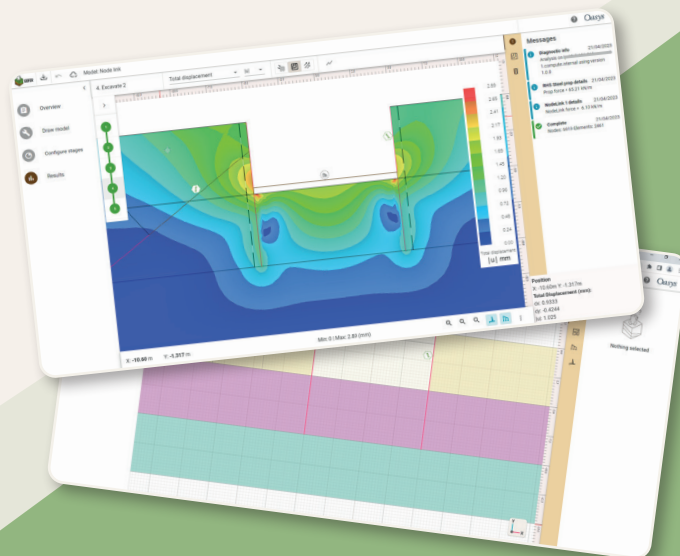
Oasys

Model: Node link

Total displacement

4. Excavate 2

Overview

Draw model

Configure stages

Results

Messages

Diagnostic info 21/04/2023
Analysis on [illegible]
1.2.6

Wall-Strut prop details 21/04/2023
Prop force = 63.21 kN/m

NodeLink 1 details 21/04/2023
NodeLink force = 6.13 kN/m

Complete 21/04/2023
Nodes: 6613 Elements: 2961

2.65
2.41
2.17
1.93
1.69
1.45
1.21
0.96
0.72
0.48
0.24
0.00

Total displacement
|u| mm

Position
X: -10.60m Y: -1.317m
Total Displacement (mm):
|u|: 0.5333
|ux|: -0.4244
|uy|: 1.025

X: -10.60 m Y: -1.317 m

Min 0 | Max 2.65 (mm)

Nothing selected